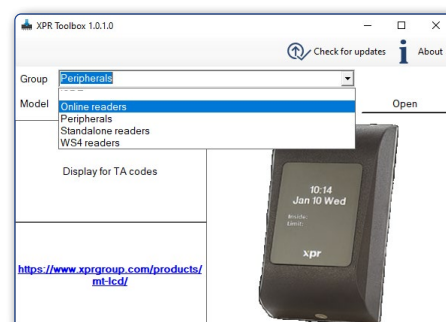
XPR Toolbox 1.0.1.0

Check for updates

About

Group Peripherals

Model

Online readers
Peripherals
Standalone readers
WS4 readers

Open

Display for TA codes

10:14
Jan 10 Wed

xpr

https://www.xprgroup.com/products/mt-lcd/